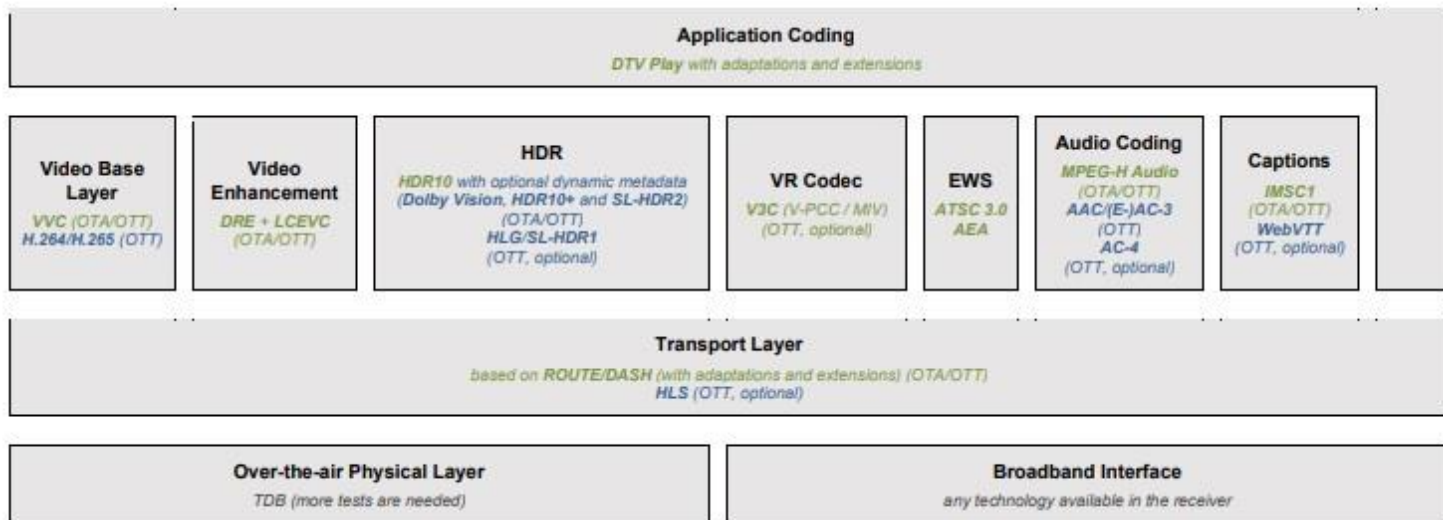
Application Coding

DTV Play with adaptations and extensions

Video Base Layer

VVC (OTA/OTT)
H.264/H.265 (OTT)

Video Enhancement

DRE + LCEVC (OTA/OTT)

HDR

HDR10 with optional dynamic metadata (Dolby Vision, HDR10+ and SL-HDR2) (OTA/OTT)
HLG/SL-HDR1 (OTT, optional)

VR Codec

V3C (V-PCC / MIV) (OTT, optional)

EWS

ATSC 3.0 AEA

Audio Coding

MPEG-H Audio (OTA/OTT)
AAC/(E-)AC-3 (OTT)
AC-4 (OTT, optional)

Captions

IMSC1 (OTA/OTT)
WebVTT (OTT, optional)

Transport Layer

based on ROUTE/DASH (with adaptations and extensions) (OTA/OTT)
HLS (OTT, optional)

Over-the-air Physical Layer

TDB (more tests are needed)

Broadband Interface

any technology available in the receiver